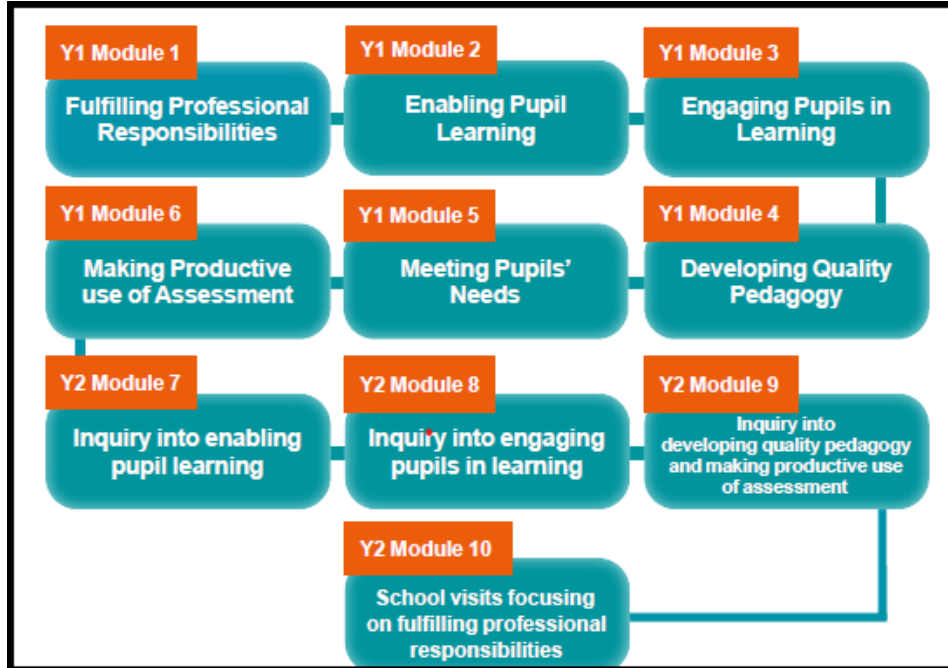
Y1 Module 1
Fulfilling Professional Responsibilities

Y1 Module 2
Enabling Pupil Learning

Y1 Module 3
Engaging Pupils in Learning

Y1 Module 6
Making Productive use of Assessment

Y1 Module 5
Meeting Pupils' Needs

Y1 Module 4
Developing Quality Pedagogy

Y2 Module 7
Inquiry into enabling pupil learning

Y2 Module 8
Inquiry into engaging pupils in learning

Y2 Module 9
Inquiry into developing quality pedagogy and making productive use of assessment

Y2 Module 10
School visits focusing on fulfilling professional responsibilities